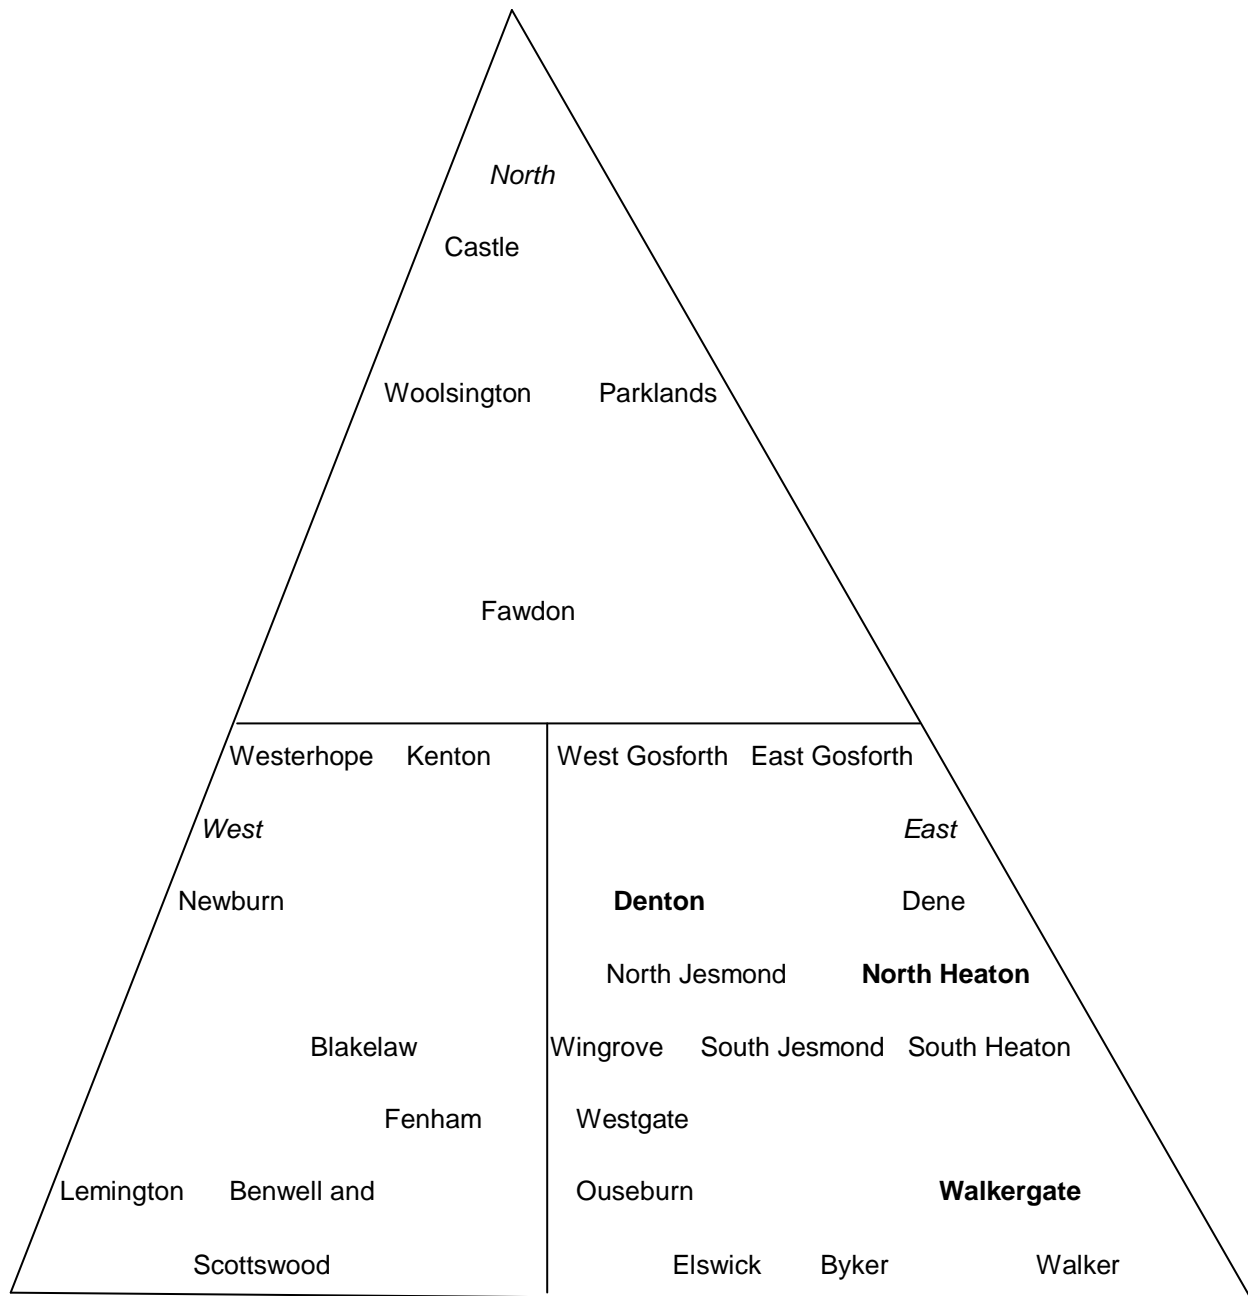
North

Castle

Woolsington Parklands

Fawdon

Westerhope Kenton

West

Newburn

Blakelaw

Fenham

Lemington Benwell and

Scottswood

West Gosforth East Gosforth

East

**Denton** Dene

North Jesmond **North Heaton**

Wingrove South Jesmond South Heaton

Westgate

Ouseburn **Walkergate**

Elswick Byker Walker